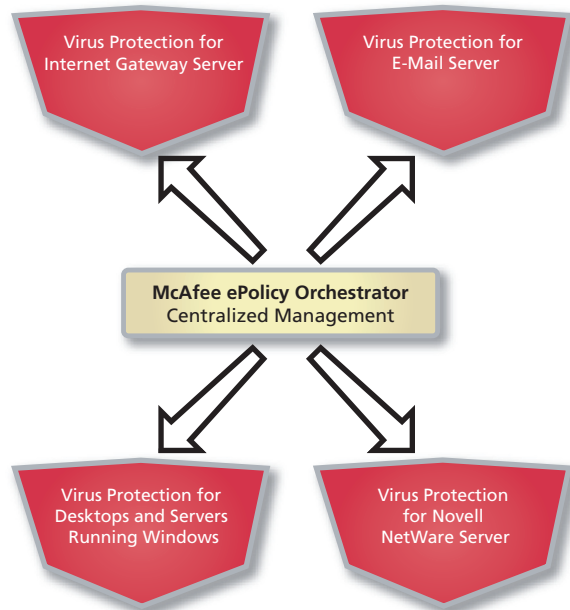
Virus Protection for Internet Gateway Server

Virus Protection for E-Mail Server

McAfee ePolicy Orchestrator
Centralized Management

Virus Protection for Desktops and Servers Running Windows

Virus Protection for Novell NetWare Server